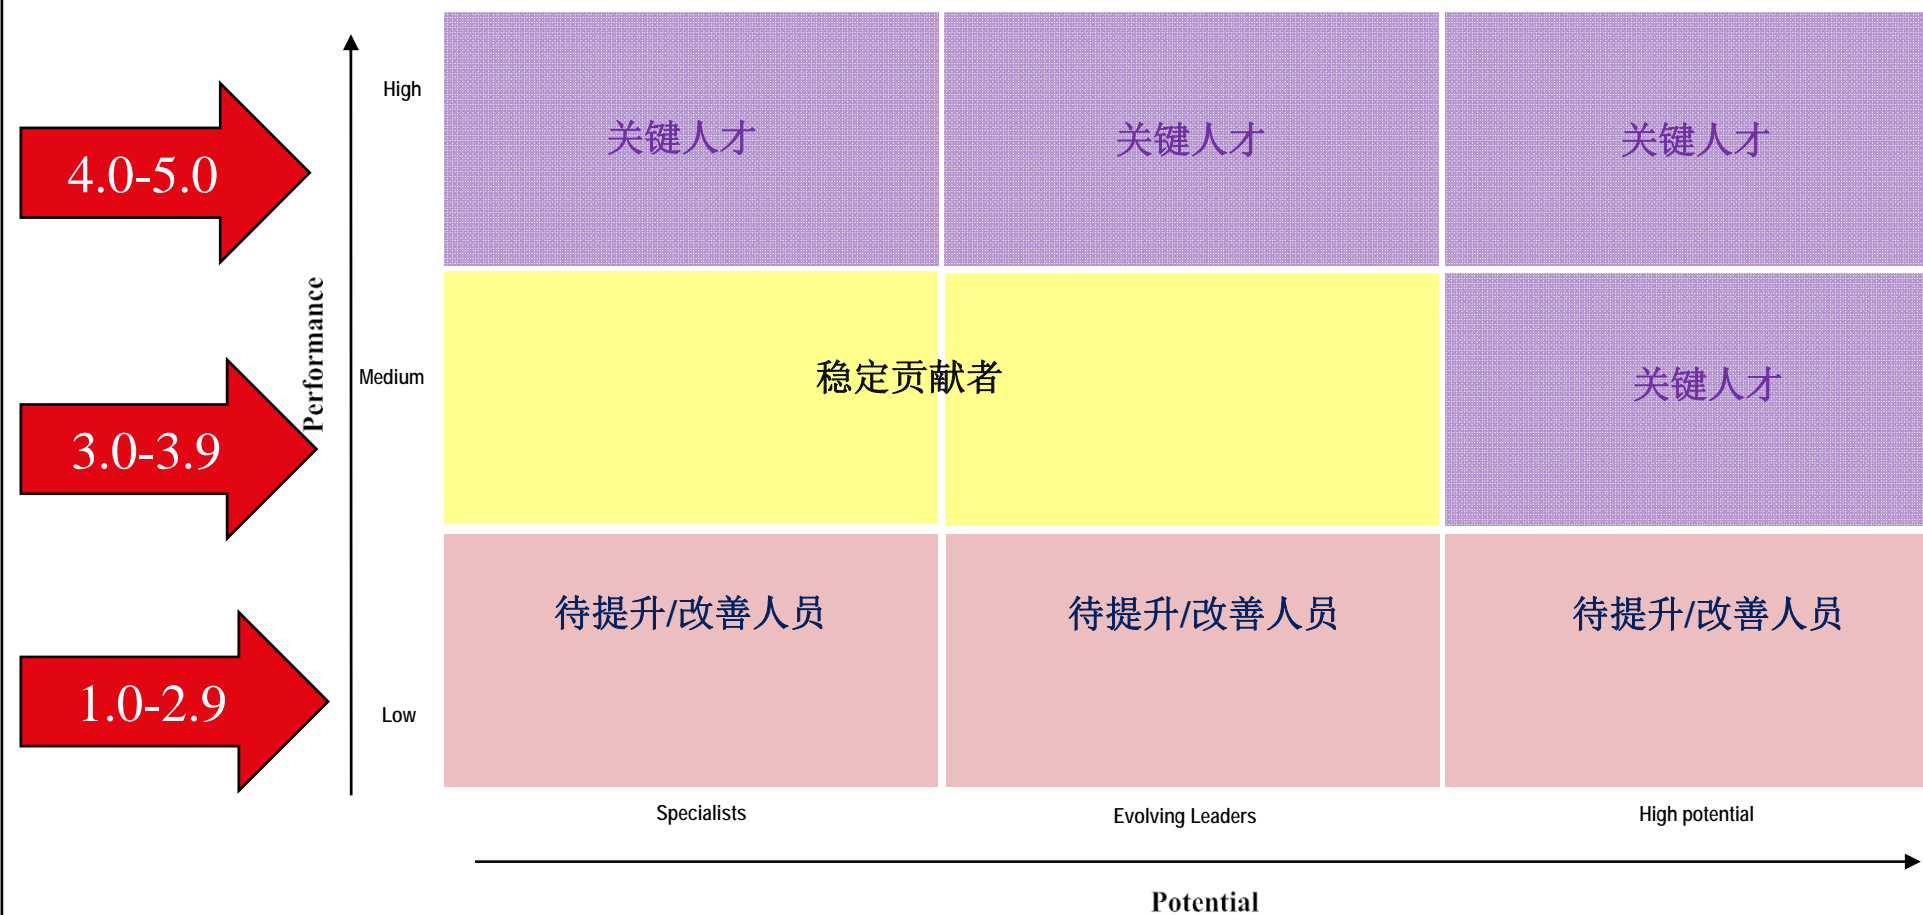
4.0-5.0

3.0-3.9

1.0-2.9

Performance

High

Medium

Low

| 关键人才 | 关键人才 | 关键人才 |
|---|---|---|
| 稳定贡献者 | | 关键人才 |
| 待提升/改善人员 | 待提升/改善人员 | 待提升/改善人员 |
| Specialists | Evolving Leaders | High potential |

Potential